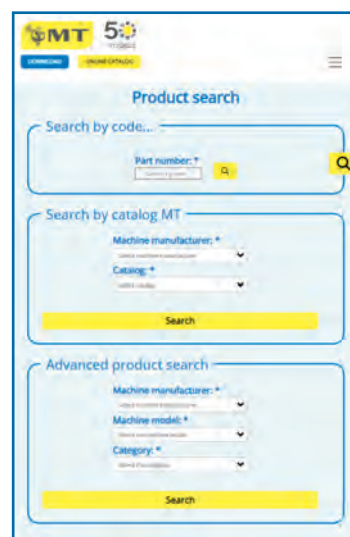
MT 50 YEARS

DOWNLOAD ONLINE CATALOG

Product search

Search by code...

Part number: *

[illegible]

Search by catalog MT

Machine manufacturer: *

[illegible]

Catalog: *

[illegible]

Search

Advanced product search

Machine manufacturer: *

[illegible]

Machine model: *

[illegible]

Category: *

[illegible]

Search